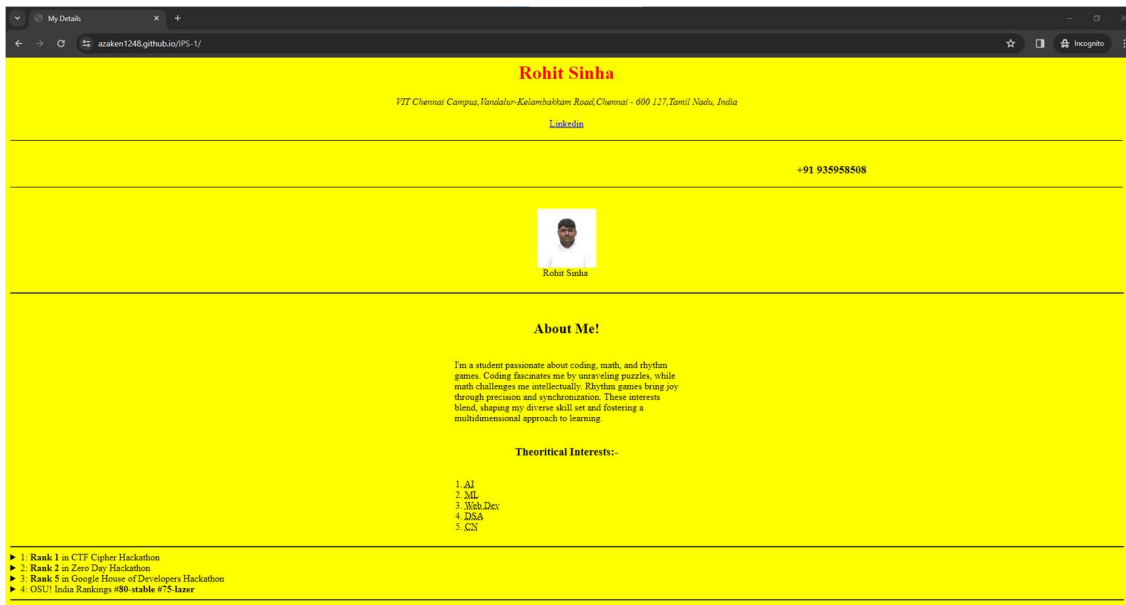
My Details

azaken1248.github.io/IPS-1/

Incognito

Rohit Sinha

VIT Chennai Campus,Vandalur-Kelambakkam Road,Chennai - 600 127,Tamil Nadu, India

Linkedin

+91 935958508

Rohit Sinha

About Me!

I'm a student passionate about coding, math, and rhythm games. Coding fascinates me by unraveling puzzles, while math challenges me intellectually. Rhythm games bring joy through precision and synchronization. These interests blend, shaping my diverse skill set and fostering a multidimensional approach to learning.

Theoritical Interests:-

1. AI
2. ML
3. Web Dev
4. DSA
5. CN

► 1: **Rank 1** in CTF Cipher Hackathon
► 2: **Rank 2** in Zero Day Hackathon
► 3: **Rank 5** in Google House of Developers Hackathon
► 4: OSU! India Rankings **#80-stable #75-lazer**